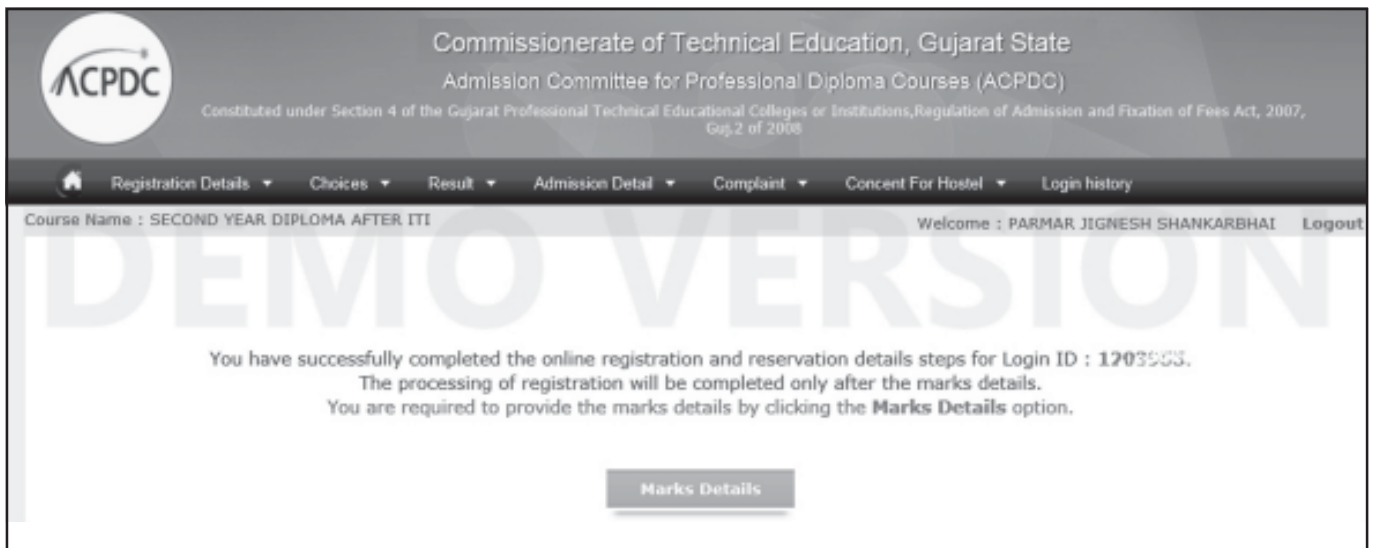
ACPDC

Commissionerate of Technical Education, Gujarat State

Admission Committee for Professional Diploma Courses (ACPDC)

Constituted under Section 4 of the Gujarat Professional Technical Educational Colleges or Institutions,Regulation of Admission and Fixation of Fees Act, 2007, Guj.2 of 2008

Registration Details ▾ Choices ▾ Result ▾ Admission Detail ▾ Complaint ▾ Concent For Hostel ▾ Login history

Course Name : SECOND YEAR DIPLOMA AFTER ITI

Welcome : PARMAR JIGNESH SHANKARBHAI Logout

DEMO VERSION

You have successfully completed the online registration and reservation details steps for Login ID : 120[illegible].
The processing of registration will be completed only after the marks details.
You are required to provide the marks details by clicking the **Marks Details** option.

Marks Details